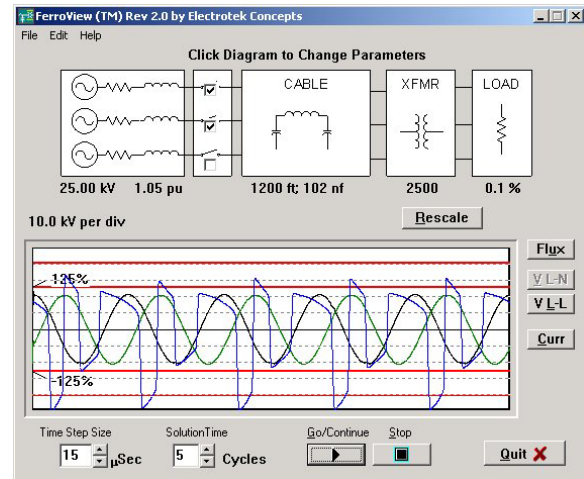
FerroView (TM) Rev 2.0 by Electrotek Concepts

File Edit Help

Click Diagram to Change Parameters

CABLE

XFMR

LOAD

25.00 kV 1.05 pu

1200 ft; 102 nf

2500

0.1 %

10.0 kV per div

Rescale

125%

-125%

Flux

V L-N

V L-L

Curr

Time Step Size

15 µSec

SolutionTime

5 Cycles

Go/Continue

Stop

Quit